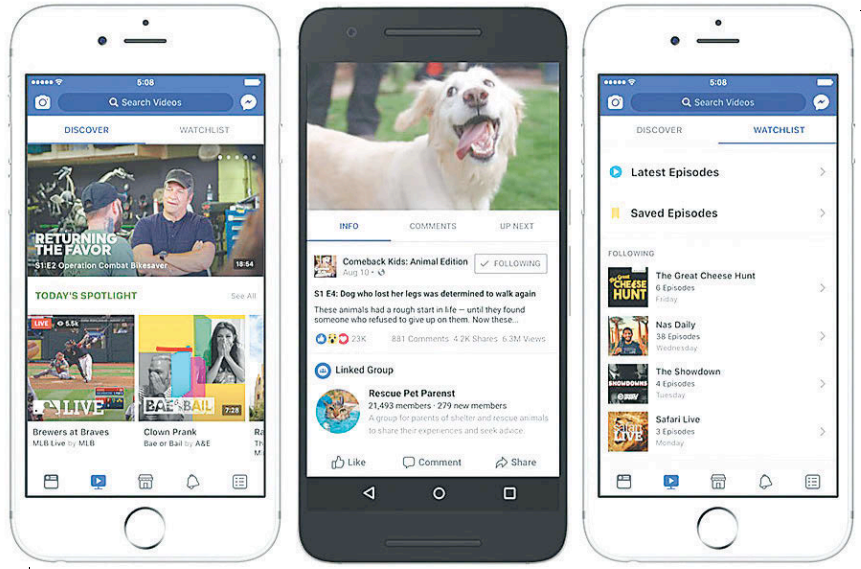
5:08

Search Videos

DISCOVER

WATCHLIST

RETURNING THE FAVOR

S1:E2 Operation Combat Bikesaver

18:54

TODAY'S SPOTLIGHT

See All

LIVE 6.5k

LIVE

Brewers at Braves

MLB Live by MLB

BAE BAIL

7:28

Clown Prank

Bae or Bail by A&E

Ra

INFO

COMMENTS

UP NEXT

Comeback Kids: Animal Edition

Aug 10 ·

FOLLOWING

S1 E4: Dog who lost her legs was determined to walk again

These animals have had a rough start in life — until they found someone who refused to give up on them. Now these...

23K

881 Comments 4.2K Shares 6.3M Views

Linked Group

Rescue Pet Parenst

21,493 members · 279 new members

A group for parents of shelter and rescue animals to share their experiences and seek advice.

Like

Comment

Share

5:08

Search Videos

DISCOVER

WATCHLIST

Latest Episodes

Saved Episodes

FOLLOWING

The Great Cheese Hunt

6 Episodes

Friday

Nas Daily

38 Episodes

Wednesday

The Showdown

4 Episodes

Tuesday

Safari Live

3 Episodes

Monday